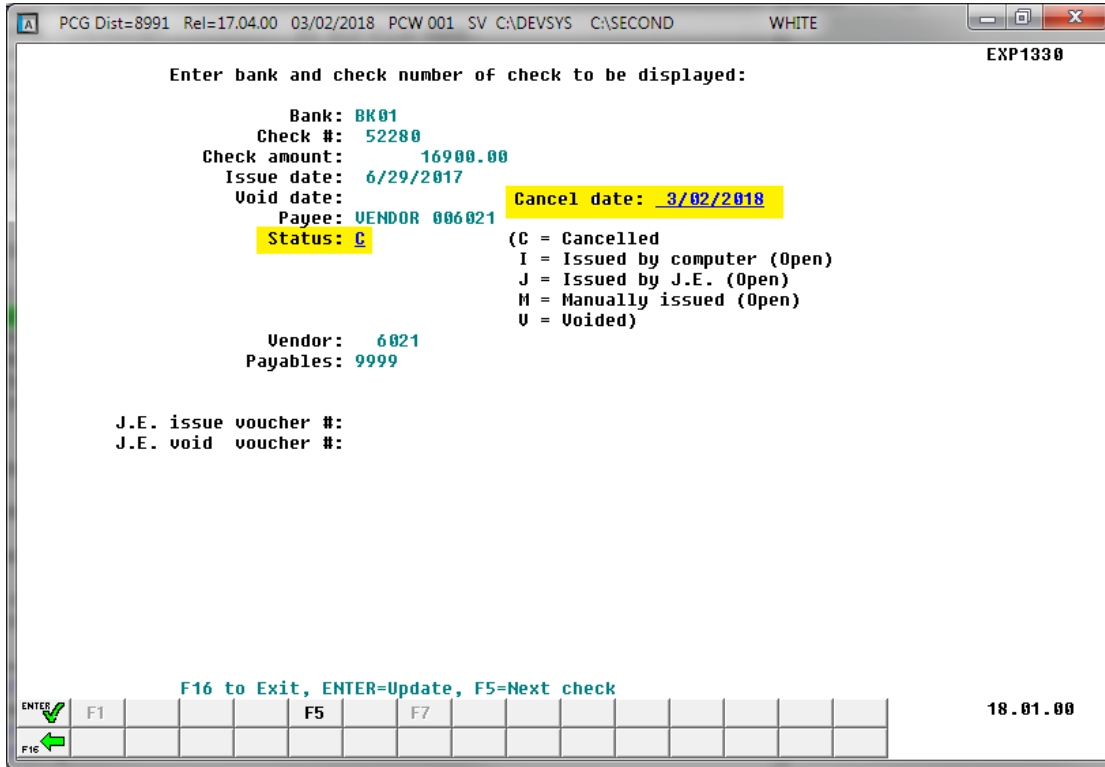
PCG Dist=8991 Rel=17.04.00 03/02/2018 PCW 001 SV C:\DEVSYS C:\SECOND WHITE

EXP1330

Enter bank and check number of check to be displayed:

Bank: BK01
Check #: 52280
Check amount: 16900.00
Issue date: 6/29/2017
Void date:
Cancel date: 3/02/2018
Payee: VENDOR 006021
Status: C
(C = Cancelled
I = Issued by computer (Open)
J = Issued by J.E. (Open)
M = Manually issued (Open)
V = Voided)

Vendor: 6021
Payables: 9999

J.E. issue voucher #:
J.E. void voucher #:

F16 to Exit, ENTER=Update, F5=Next check

ENTER F1 F5 F7

F16

18.01.00